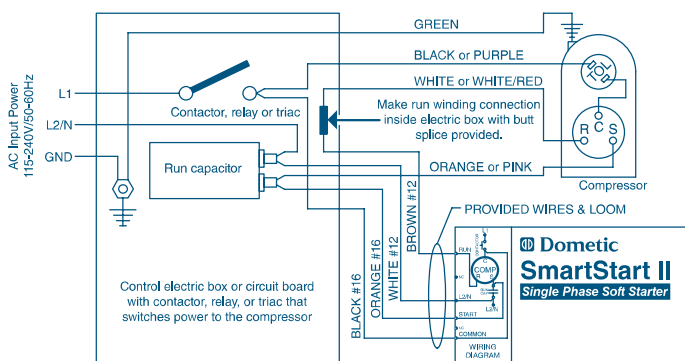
AC Input Power
115-240V/50-60Hz

L1

L2/N

GND

Contactor, relay or triac

Run capacitor

Control electric box or circuit board with contactor, relay, or triac that switches power to the compressor

GREEN

BLACK or PURPLE

WHITE or WHITE/RED

Make run winding connection inside electric box with butt splice provided.

ORANGE or PINK

R C S

Compressor

PROVIDED WIRES & LOOM

BROWN #12

WHITE #12

ORANGE #16

BLACK #16

RUN

COMP

L2/N

START

COMMON

WIRING DIAGRAM

Dometic

SmartStart II

Single Phase Soft Starter